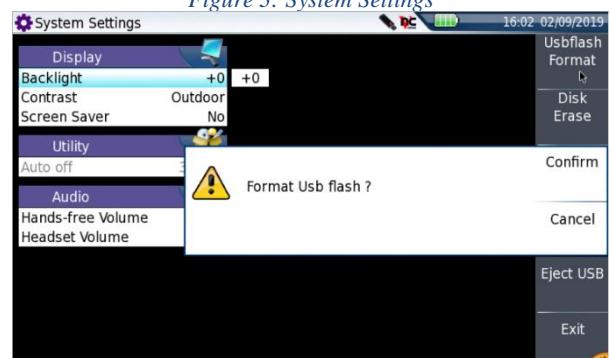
Figure 5: System Settings

System Settings

16:02 02/09/2019

Display
Backlight +0 +0
Contrast Outdoor
Screen Saver No

Utility
Auto off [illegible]

Audio
Hands-free Volume
Headset Volume

Format Usb flash ?

Usbflash Format

Disk Erase

Confirm

Cancel

Eject USB

Exit